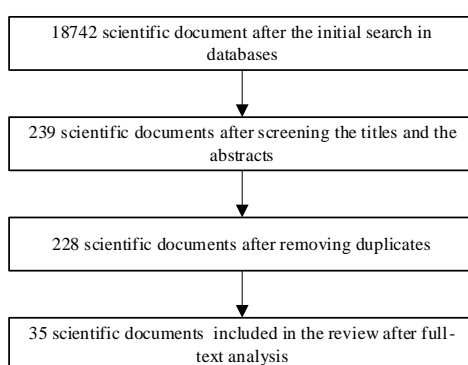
18742 scientific document after the initial search in databases

239 scientific documents after screening the titles and the abstracts

228 scientific documents after removing duplicates

35 scientific documents included in the review after full-text analysis